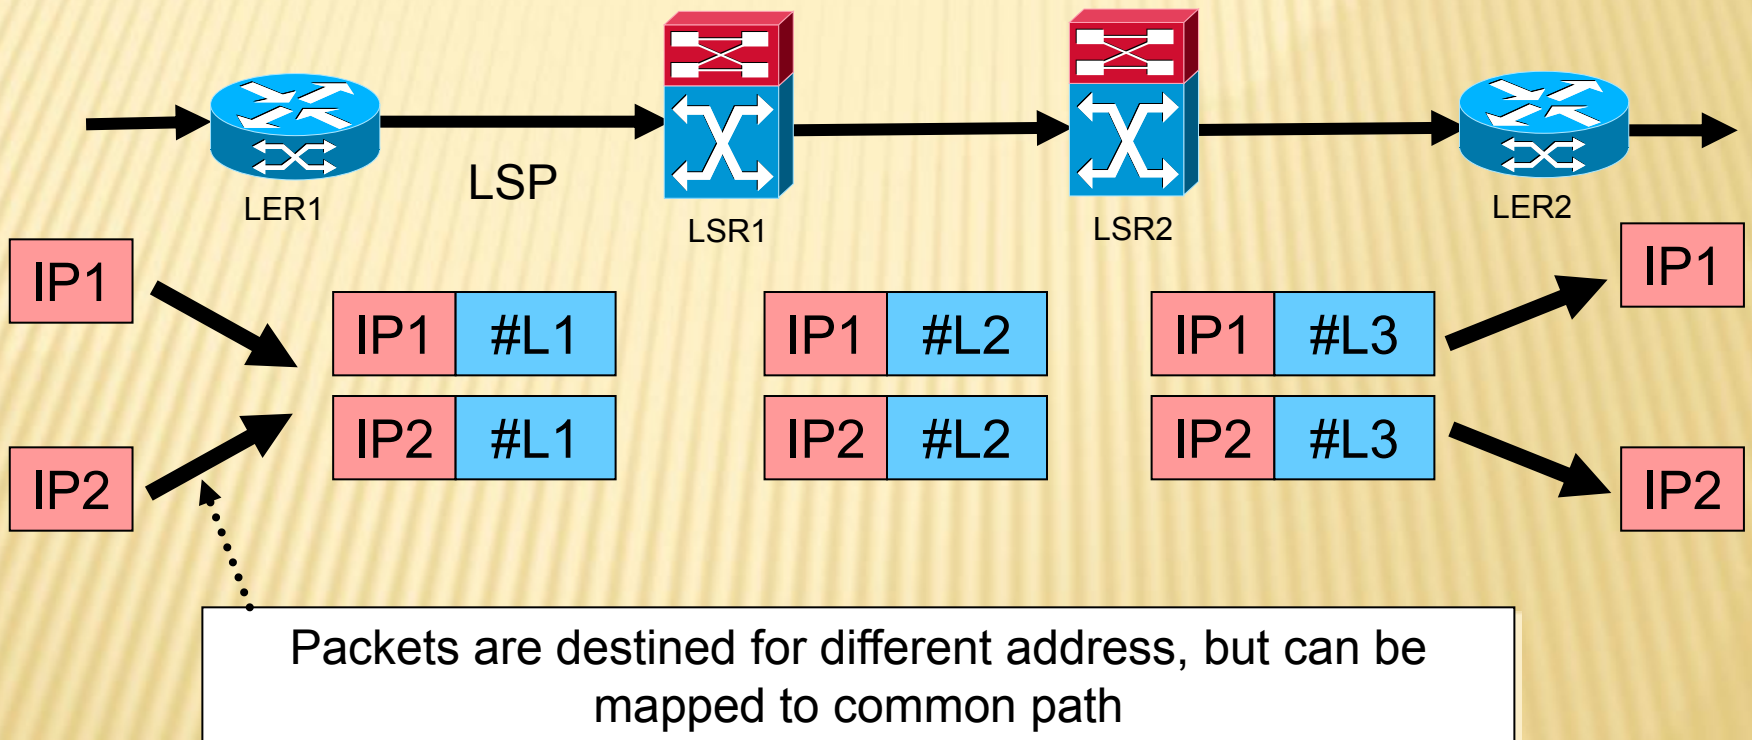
LSP

LER1

LSR1

LSR2

LER2

IP1

IP2

| IP1 | #L1 |
|---|---|
| IP2 | #L1 |

| IP1 | #L2 |
|---|---|
| IP2 | #L2 |

| IP1 | #L3 |
|---|---|
| IP2 | #L3 |

IP1

IP2

Packets are destined for different address, but can be mapped to common path